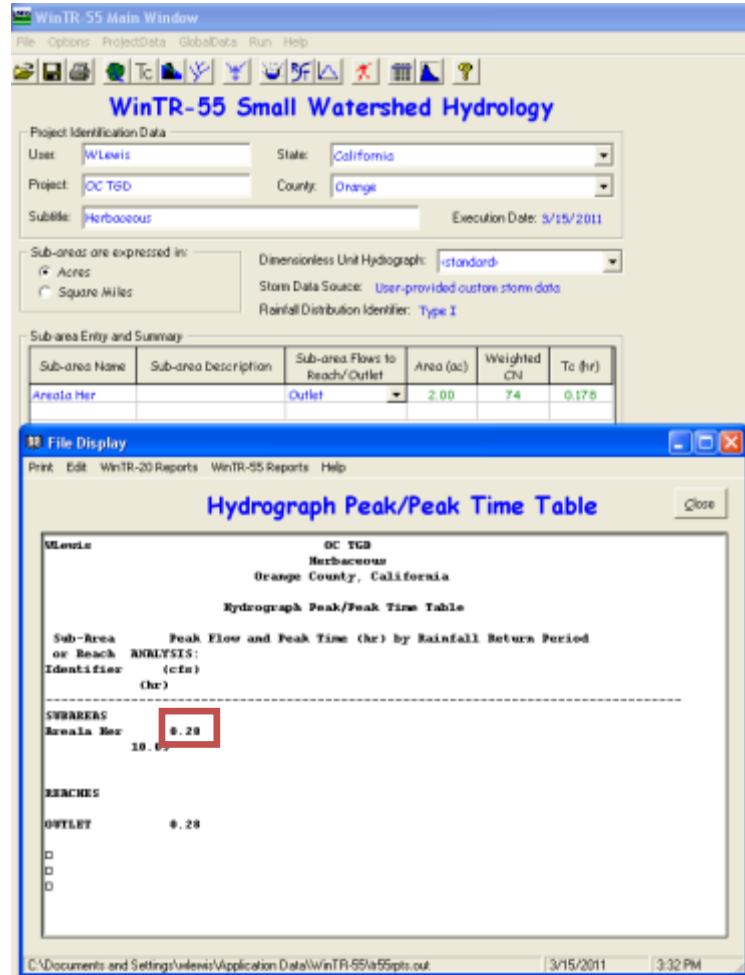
WinTR-55 Main Window

File Options ProjectData GlobalData Run Help

WinTR-55 Small Watershed Hydrology

Project Identification Data

User: WLewis

State: California

Project: OC TGD

County: Orange

Subtitle: Herbaceous

Execution Date: 3/15/2011

Sub-areas are expressed in:

Acres

Square Miles

Dimensionless Unit Hydrograph: <standard>

Storm Data Source: User-provided custom storm data

Rainfall Distribution Identifier: Type I

Sub-area Entry and Summary

| Sub-area Name | Sub-area Description | Sub-area Flows to Reach/Outlet | Area (ac) | Weighted CN | Tc (hr) |
|---|---|---|---|---|---|
| Areala Her | | Outlet | 2.00 | 74 | 0.178 |

File Display

Print Edit WinTR-20 Reports WinTR-55 Reports Help

Hydrograph Peak/Peak Time Table

Close

WLewis OC TGD
Herbaceous
Orange County, California

Hydrograph Peak/Peak Time Table

Sub-Area Peak Flow and Peak Time (hr) by Rainfall Return Period
or Reach ANALYSIS:
Identifier (cfs)
(hr)

SUBAREAS
Areala Her 0.28
10.0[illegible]

REACHES

OUTLET 0.28

C:\Documents and Settings\wlewis\Application Data\WinTR-55\tr55rpts.out

3/15/2011

3:32 PM